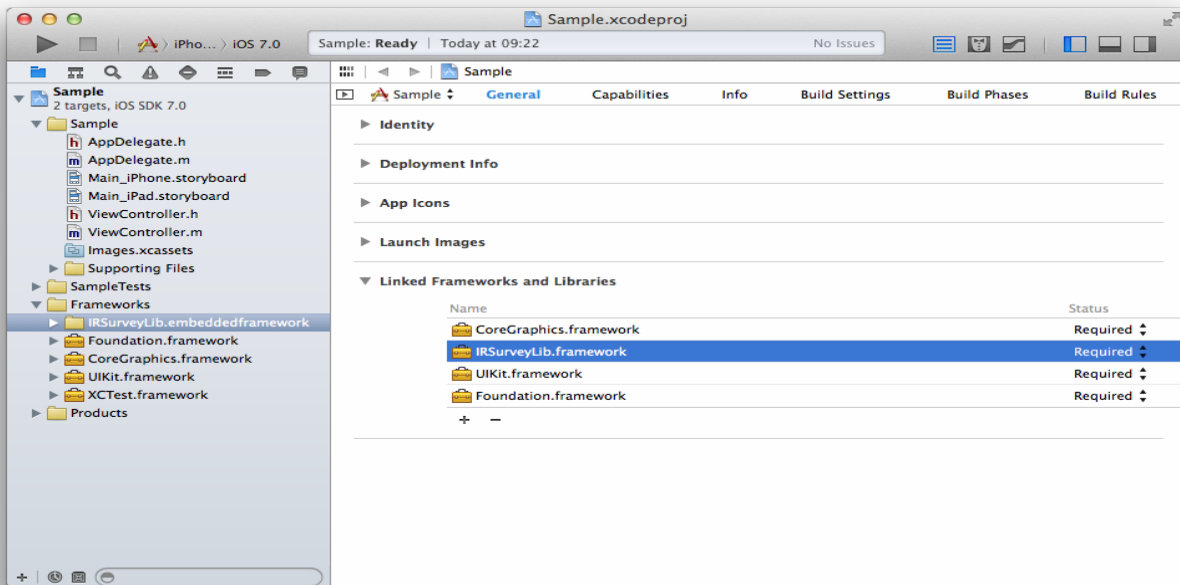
Sample.xcodeproj

iPho... iOS 7.0

Sample: Ready | Today at 09:22

No Issues

Sample

Sample
2 targets, iOS SDK 7.0

Sample
AppDelegate.h
AppDelegate.m
Main_iPhone.storyboard
Main_iPad.storyboard
ViewController.h
ViewController.m
Images.xcassets
Supporting Files
SampleTests
Frameworks
IRSurveyLib.embeddedframework
Foundation.framework
CoreGraphics.framework
UIKit.framework
XCTest.framework
Products

Sample

General

Capabilities

Info

Build Settings

Build Phases

Build Rules

Identity

Deployment Info

App Icons

Launch Images

Linked Frameworks and Libraries

| Name | Status |
|---|---|
| CoreGraphics.framework | Required |
| IRSurveyLib.framework | Required |
| UIKit.framework | Required |
| Foundation.framework | Required |

+ −